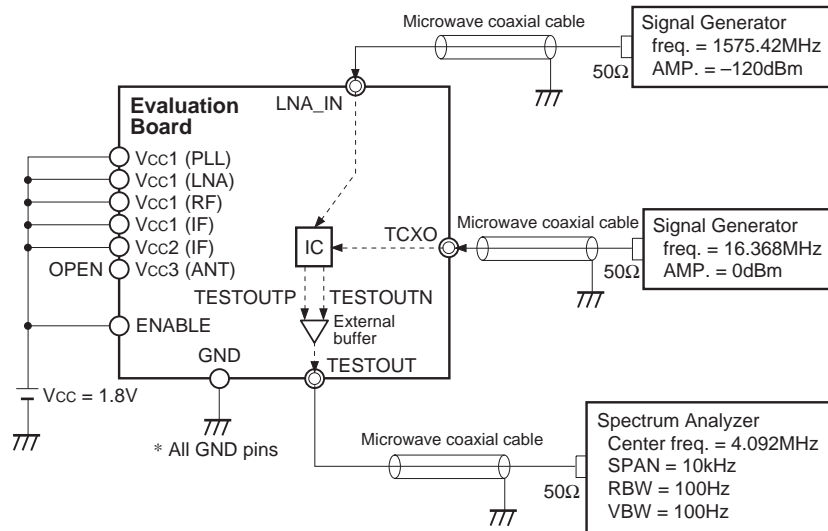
Microwave coaxial cable

Signal Generator
freq. = 1575.42MHz
AMP. = –120dBm

50Ω

Evaluation Board

LNA_IN

Vcc1 (PLL)
Vcc1 (LNA)
Vcc1 (RF)
Vcc1 (IF)
Vcc2 (IF)
OPEN Vcc3 (ANT)

IC

TCXO

Microwave coaxial cable

Signal Generator
freq. = 16.368MHz
AMP. = 0dBm

50Ω

TESTOUTP TESTOUTN

ENABLE

External buffer

GND

TESTOUT

Vcc = 1.8V

* All GND pins

Microwave coaxial cable

Spectrum Analyzer
Center freq. = 4.092MHz
SPAN = 10kHz
RBW = 100Hz
VBW = 100Hz

50Ω